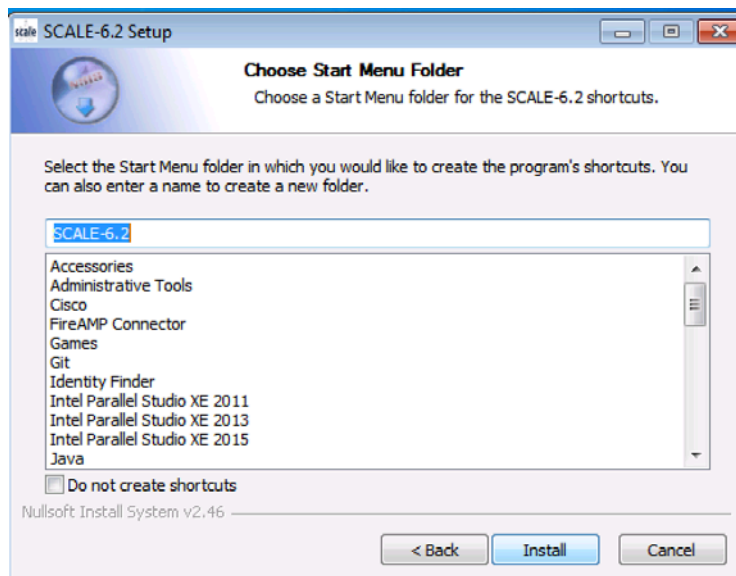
scale SCALE-6.2 Setup

Choose Start Menu Folder
Choose a Start Menu folder for the SCALE-6.2 shortcuts.

Select the Start Menu folder in which you would like to create the program's shortcuts. You can also enter a name to create a new folder.

SCALE-6.2

Accessories
Administrative Tools
Cisco
FireAMP Connector
Games
Git
Identity Finder
Intel Parallel Studio XE 2011
Intel Parallel Studio XE 2013
Intel Parallel Studio XE 2015
Java

Do not create shortcuts

Nullsoft Install System v2.46

< Back
Install
Cancel